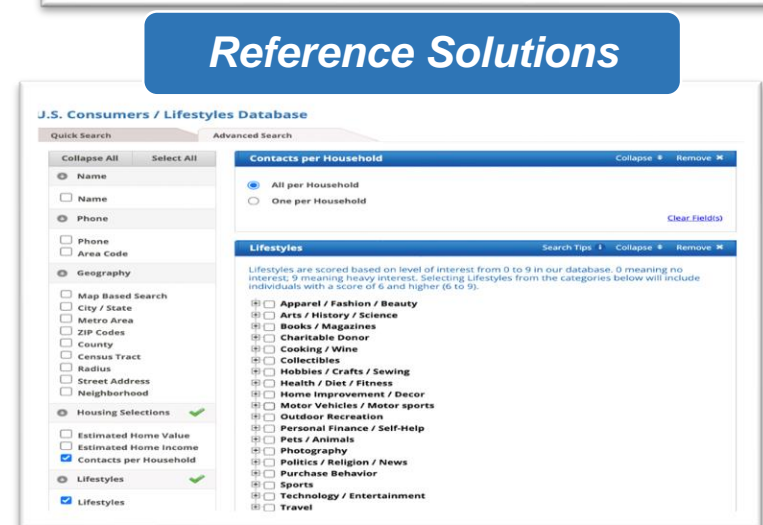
Reference Solutions

J.S. Consumers / Lifestyles Database

Quick Search

Advanced Search

Collapse All Select All

Name

Name

Phone

Phone
Area Code

Geography

Map Based Search
City / State
Metro Area
ZIP Codes
County
Census Tract
Radius
Street Address
Neighborhood

Housing Selections

Estimated Home Value
Estimated Home Income
Contacts per Household

Lifestyles

Lifestyles

Contacts per Household

Collapse Remove

All per Household
One per Household

Clear Field(s)

Lifestyles

Search Tips Collapse Remove

Lifestyles are scored based on level of interest from 0 to 9 in our database. 0 meaning no interest; 9 meaning heavy interest. Selecting Lifestyles from the categories below will include individuals with a score of 6 and higher (6 to 9).

Apparel / Fashion / Beauty
Arts / History / Science
Books / Magazines
Charitable Donor
Cooking / Wine
Collectibles
Hobbies / Crafts / Sewing
Health / Diet / Fitness
Home Improvement / Decor
Motor Vehicles / Motor sports
Outdoor Recreation
Personal Finance / Self-Help
Pets / Animals
Photography
Politics / Religion / News
Purchase Behavior
Sports
Technology / Entertainment
Travel